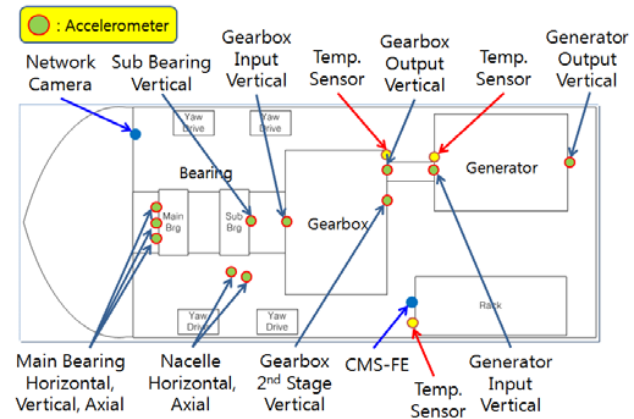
: Accelerometer

Network Camera

Sub Bearing Vertical

Gearbox Input Vertical

Temp. Sensor

Gearbox Output Vertical

Temp. Sensor

Generator Output Vertical

Yaw Drive

Yaw Drive

Bearing

Main Brg

Sub Brg

Gearbox

Generator

Rack

Yaw Drive

Yaw Drive

Main Bearing Horizontal, Vertical, Axial

Nacelle Horizontal, Axial

Gearbox $2^{nd}$ Stage Vertical

CMS-FE

Temp. Sensor

Generator Input Vertical